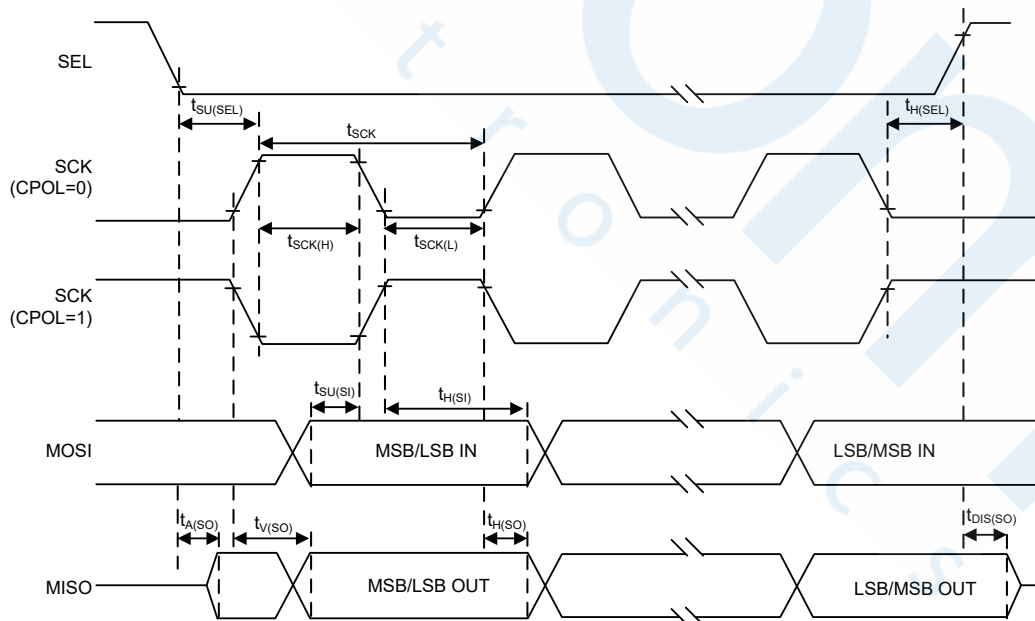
SEL

$t_{SU(SEL)}$

$t_{H(SEL)}$

$t_{SCK}$

SCK (CPOL=0)

$t_{SCK(H)}$

$t_{SCK(L)}$

SCK (CPOL=1)

$t_{SU(SI)}$

$t_{H(SI)}$

MOSI

MSB/LSB IN

LSB/MSB IN

$t_{A(SO)}$

$t_{V(SO)}$

$t_{H(SO)}$

$t_{DIS(SO)}$

MISO

MSB/LSB OUT

LSB/MSB OUT

tronics